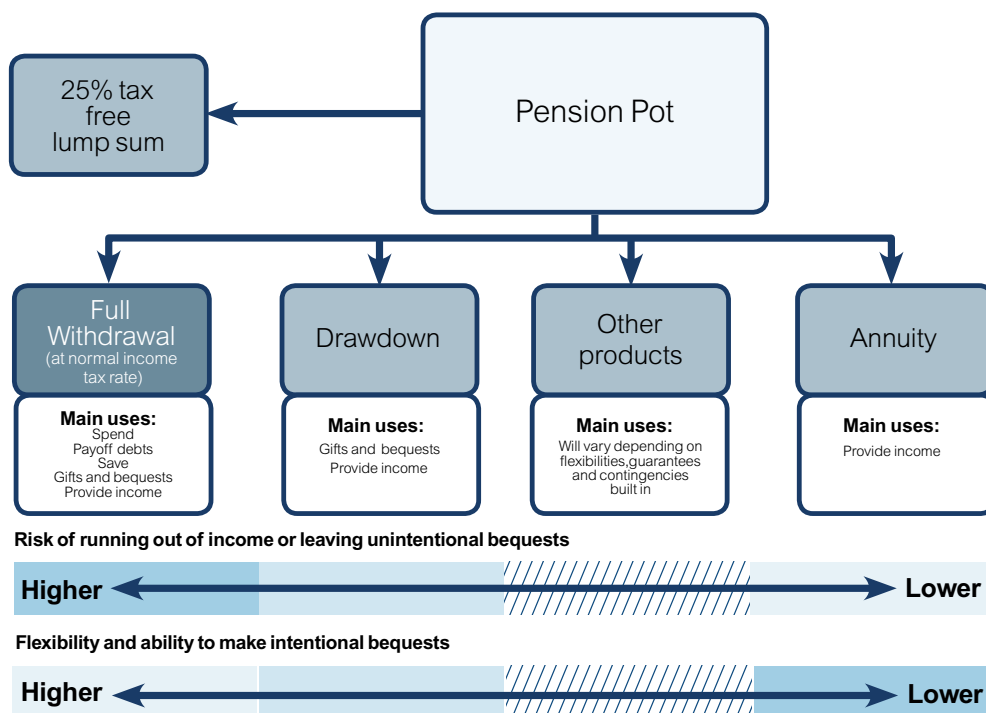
25% tax free lump sum

Pension Pot

Full Withdrawal
(at normal income tax rate)

Main uses:
Spend
Payoff debts
Save
Gifts and bequests
Provide income

Drawdown

Main uses:
Gifts and bequests
Provide income

Other products

Main uses:
Will vary depending on flexibilities,guarantees and contingencies built in

Annuity

Main uses:
Provide income

Risk of running out of income or leaving unintentional bequests

Higher

Lower

Flexibility and ability to make intentional bequests

Higher

Lower